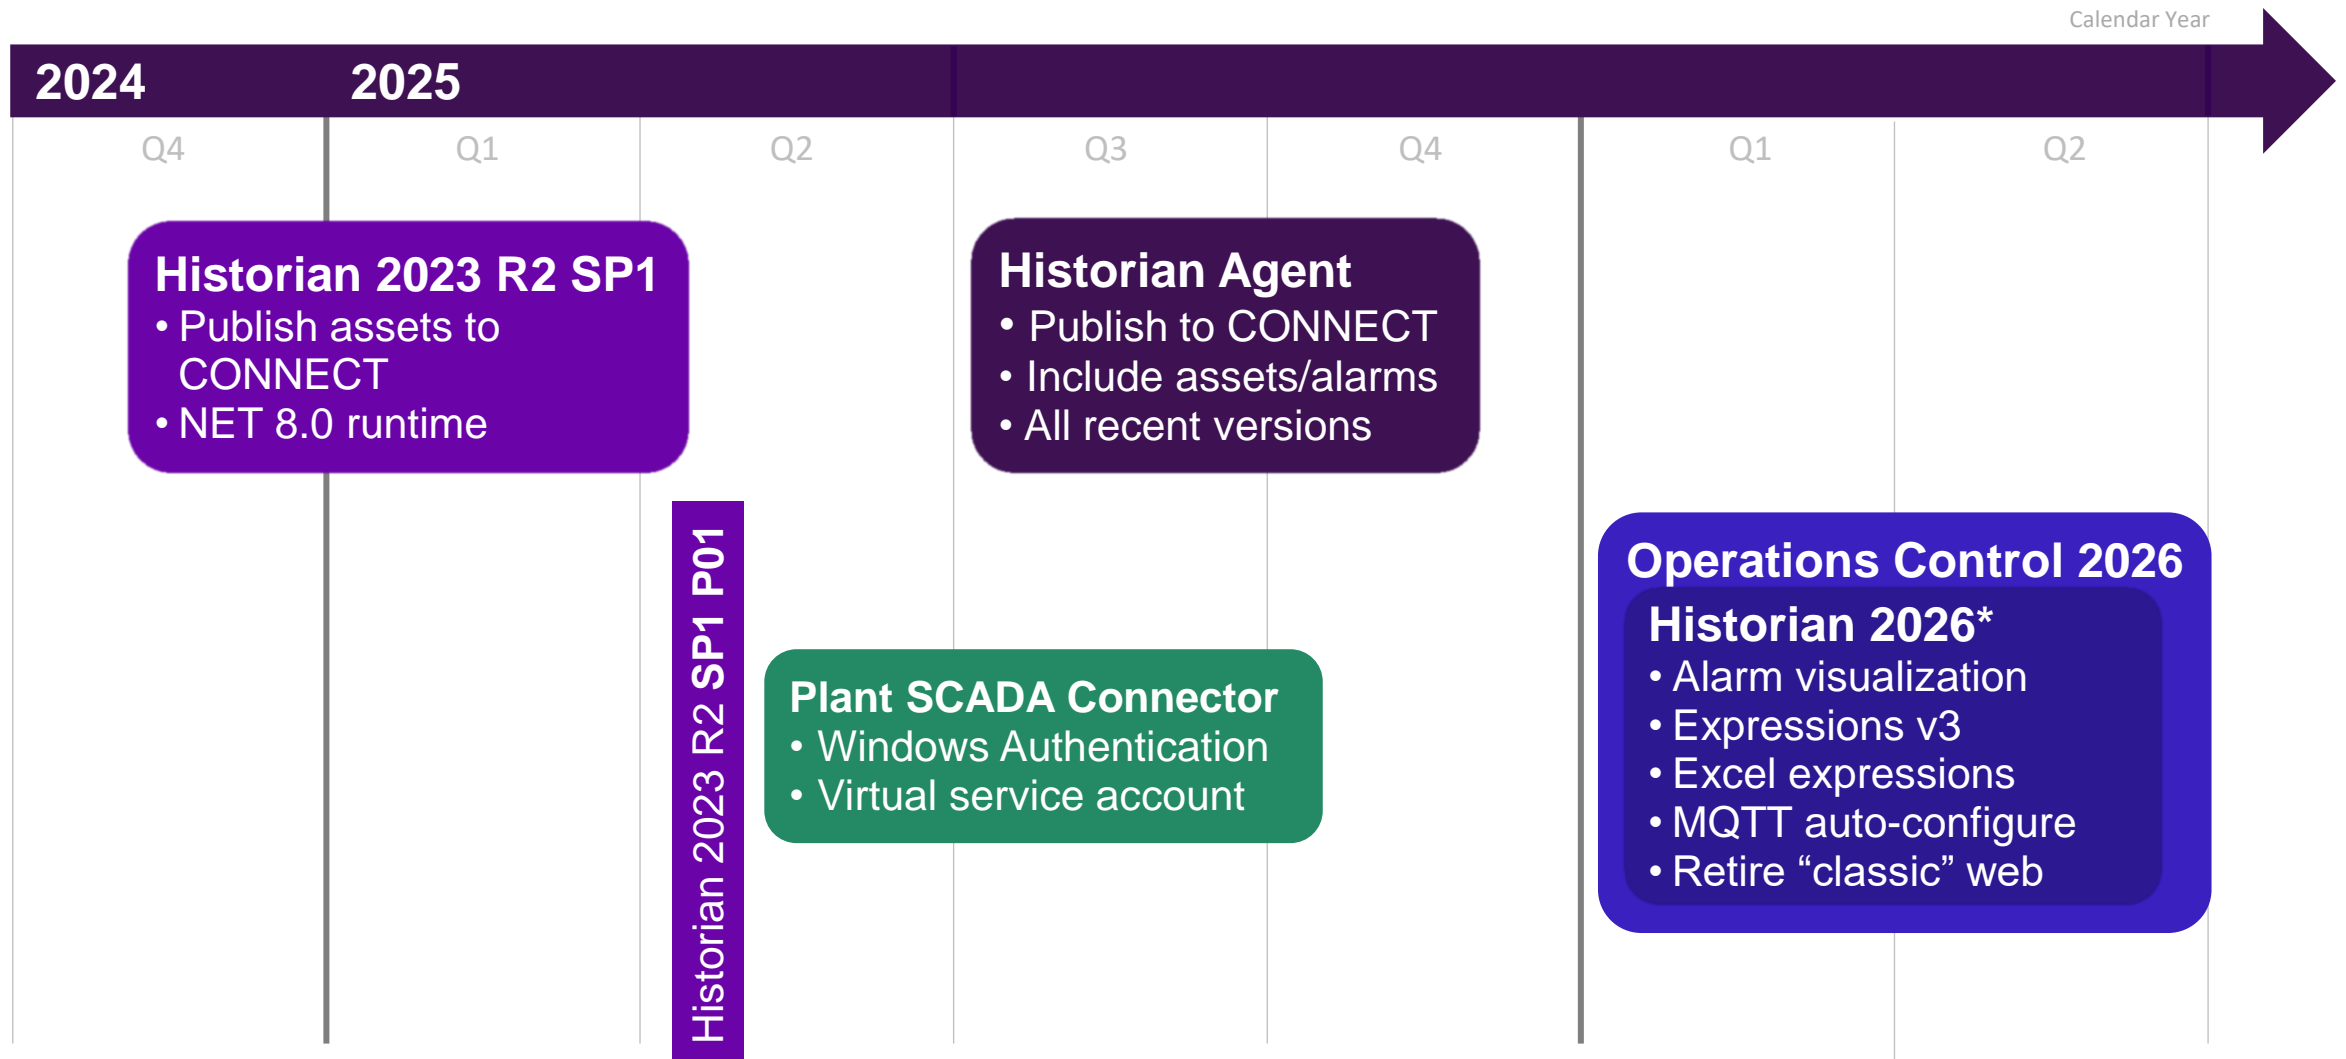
Calendar Year

2024 2025

Q4 Q1 Q2 Q3 Q4 Q1 Q2

Historian 2023 R2 SP1
• Publish assets to CONNECT
• NET 8.0 runtime

Historian Agent
• Publish to CONNECT
• Include assets/alarms
• All recent versions

Historian 2023 R2 SP1 P01

Plant SCADA Connector
• Windows Authentication
• Virtual service account

Operations Control 2026

Historian 2026*
• Alarm visualization
• Expressions v3
• Excel expressions
• MQTT auto-configure
• Retire “classic” web